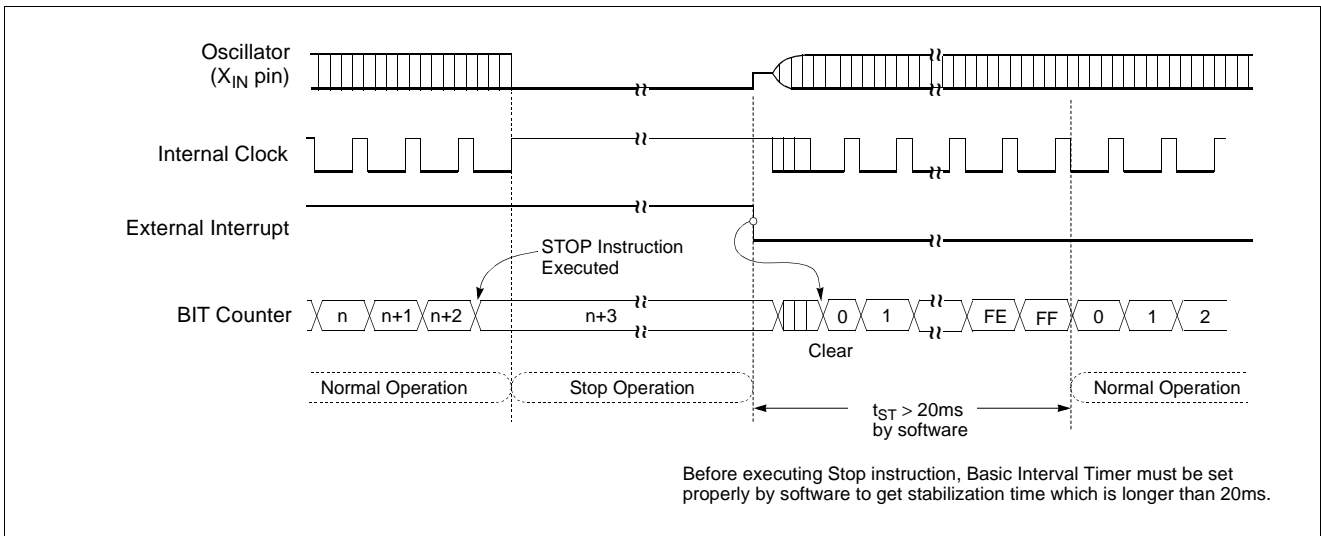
Oscillator ($X_{IN}$ pin)

Internal Clock

External Interrupt

STOP Instruction Executed

BIT Counter

n

n+1

n+2

n+3

0

1

FE

FF

0

1

2

Clear

Normal Operation

Stop Operation

$t_{ST}$ > 20ms by software

Normal Operation

Before executing Stop instruction, Basic Interval Timer must be set properly by software to get stabilization time which is longer than 20ms.